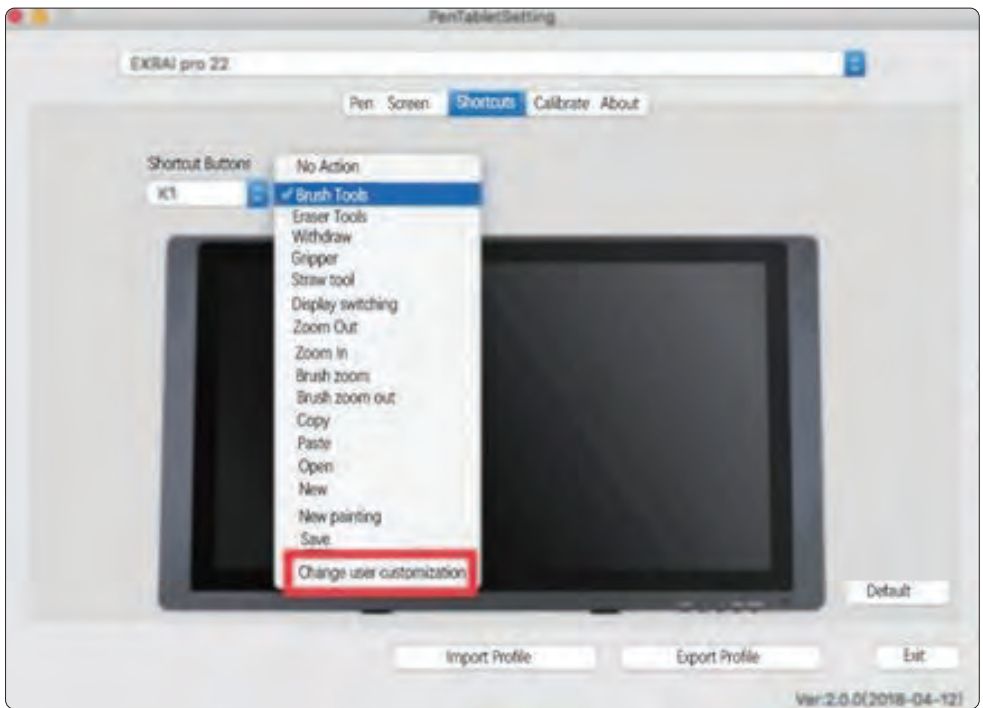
PenTabletSetting

EXRAI pro 22

Pen Screen Shortcuts Calibrate About

Shortcut Buttons

K1

No Action
✓Brush Tools
Eraser Tools
Withdraw
Gripper
Straw tool
Display switching
Zoom Out
Zoom In
Brush zoom
Brush zoom out
Copy
Paste
Open
New
New painting
Save
Change user customization

Default

Import Profile

Export Profile

Exit

Ver:2.0.0(2018-04-12)